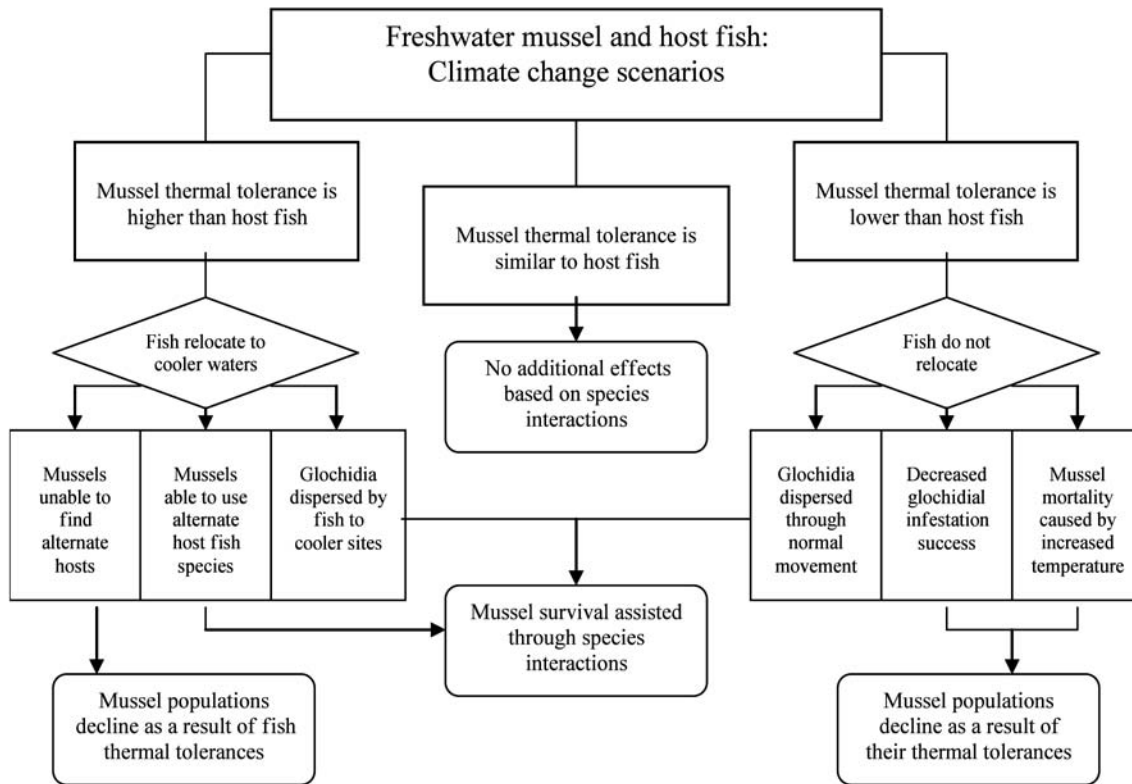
Freshwater mussel and host fish: Climate change scenarios

Mussel thermal tolerance is higher than host fish

Mussel thermal tolerance is similar to host fish

Mussel thermal tolerance is lower than host fish

Fish relocate to cooler waters

No additional effects based on species interactions

Fish do not relocate

Mussels unable to find alternate hosts

Mussels able to use alternate host fish species

Glochidia dispersed by fish to cooler sites

Glochidia dispersed through normal movement

Decreased glochidial infestation success

Mussel mortality caused by increased temperature

Mussel survival assisted through species interactions

Mussel populations decline as a result of fish thermal tolerances

Mussel populations decline as a result of their thermal tolerances